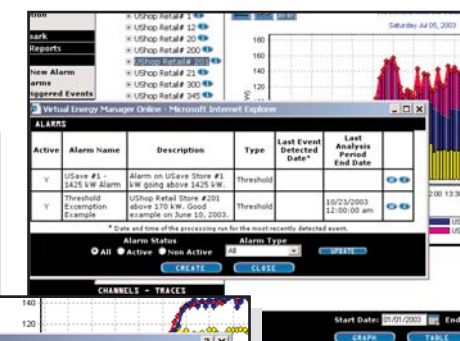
tion
ark
Reports
New Alarm
arms
ggered Events

UShop Retail# 1
UShop Retail# 12
UShop Retail# 20
UShop Retail# 201
UShop Retail# 21
UShop Retail# 300
UShop Retail# 345

Saturday Jul 05, 2003
180
160
140
120

Virtual Energy Manager Online - Microsoft Internet Explorer

ALARMS

| Active | Alarm Name | Description | Type | Last Event Detected Date* | Last Analysis Period End Date | |
|---|---|---|---|---|---|---|
| Y | USave #1 - 1425 kW Alarm | Alarm on USave Store #1 kW going above 1425 kW. | Threshold | | | |
| Y | Threshold Excemption Example | UShop Retail Store #201 above 170 kW. Good example on June 10, 2003. | Threshold | | 10/23/2003 12:00:00 am | |

* Date and time of the processing run for the most recently detected event.

Alarm Status
All Active Non Active
Alarm Type
All
UPDATE
CREATE
CLOSE

CHANNELS - TRACES
140
120

Start Date: 01/01/2003 End
GRAPH
TABLE